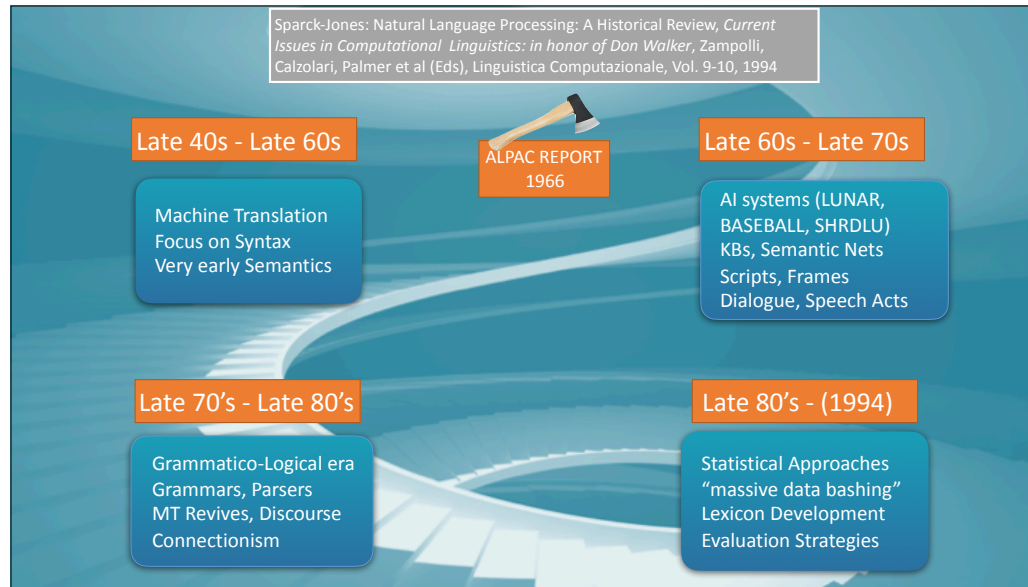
Sparck-Jones: Natural Language Processing: A Historical Review, *Current Issues in Computational Linguistics: in honor of Don Walker*, Zampolli, Calzolari, Palmer et al (Eds), Linguistica Computazionale, Vol. 9-10, 1994

Late 40s - Late 60s

Machine Translation
Focus on Syntax
Very early Semantics

ALPAC REPORT
1966

Late 60s - Late 70s

AI systems (LUNAR, BASEBALL, SHRDLU)
KBs, Semantic Nets
Scripts, Frames
Dialogue, Speech Acts

Late 70's - Late 80's

Grammatico-Logical era
Grammars, Parsers
MT Revives, Discourse
Connectionism

Late 80's - (1994)

Statistical Approaches
"massive data bashing"
Lexicon Development
Evaluation Strategies